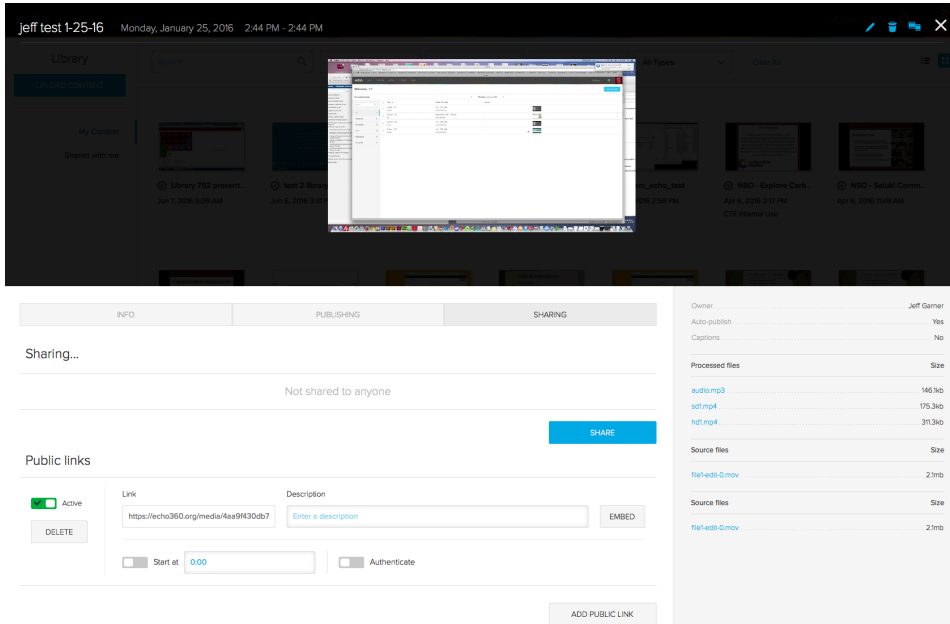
jeff test 1-25-16 Monday, January 25, 2016 2:44 PM - 2:44 PM

Library

UPLOAD CONTENT

My Content

Shared with me

All Types

Clear all

Library 150 present...
Jun 7, 2016 9:28 AM

test 2 library
Jun 8, 2016 3:23 PM

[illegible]_echo_test
2016 2:58 PM

NSO - Explore Cont...
Apr 5, 2016 3:17 PM
CTE Internal Use

NSO - Salaki Comm...
Apr 6, 2016 11:49 AM

INFO | PUBLISHING | SHARING

Sharing...

Not shared to anyone

SHARE

Public links

Active

DELETE

Link
https://echo360.org/media/4aa9f430db7

Description
Enter a description

EMBED

Start at 0:00

Authenticate

ADD PUBLIC LINK

Owner Jeff Garner
Auto-publish Yes
Captions No

| Processed files | Size |
|---|---|
| audio.mp3 | 146.1kb |
| sd1.mp4 | 175.3kb |
| hd1.mp4 | 311.3kb |

| Source files | Size |
|---|---|
| file1-edit-0.mov | 2.1mb |

| Source files | Size |
|---|---|
| file1-edit-0.mov | 2.1mb |